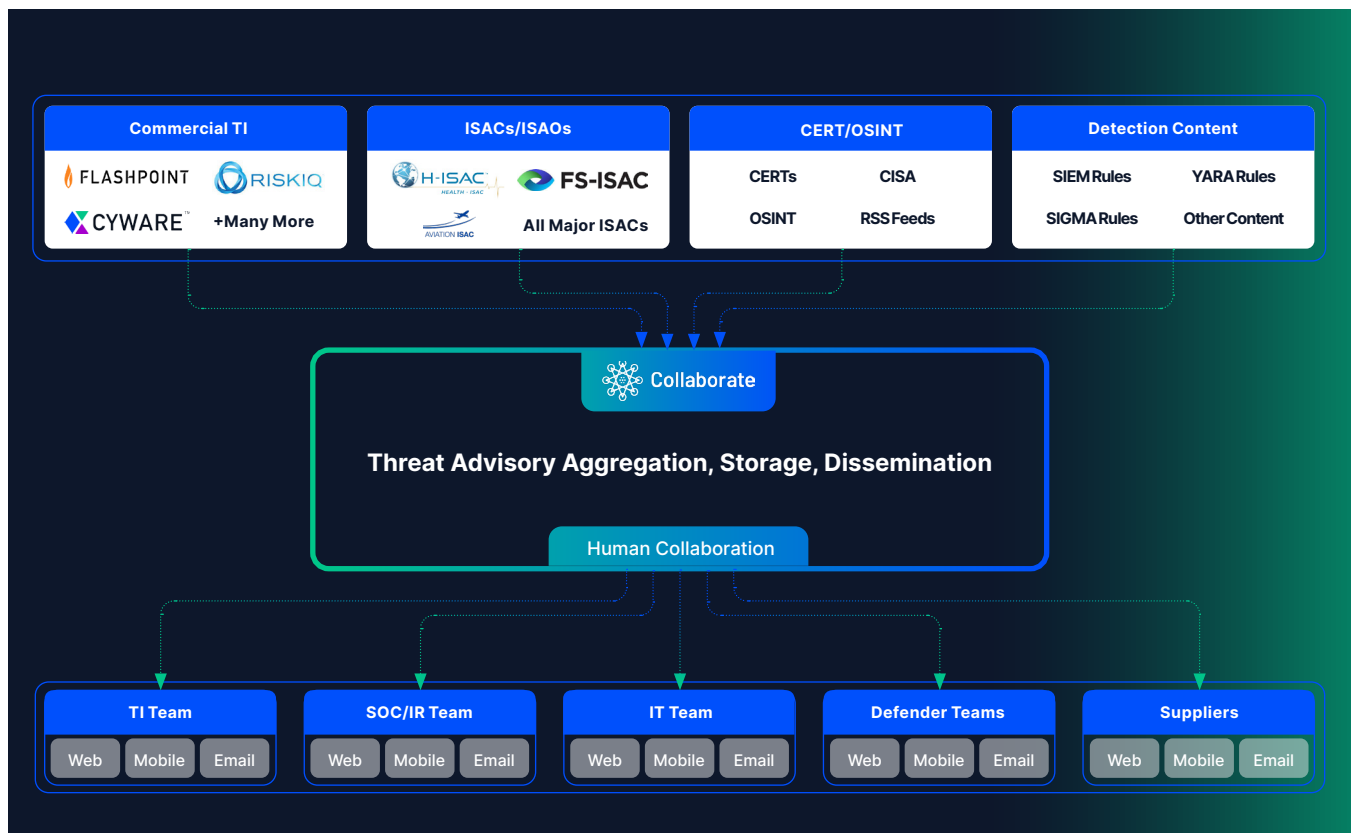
Commercial TI

FLASHPOINT
RISKIQ
CYWARE™
+Many More

ISACs/ISAOs

H-ISAC HEALTH · ISAC
FS-ISAC
AVIATION ISAC
All Major ISACs

CERT/OSINT

CERTs
CISA
OSINT
RSS Feeds

Detection Content

SIEM Rules
YARA Rules
SIGMA Rules
Other Content

Collaborate

Threat Advisory Aggregation, Storage, Dissemination

Human Collaboration

TI Team
Web Mobile Email

SOC/IR Team
Web Mobile Email

IT Team
Web Mobile Email

Defender Teams
Web Mobile Email

Suppliers
Web Mobile Email